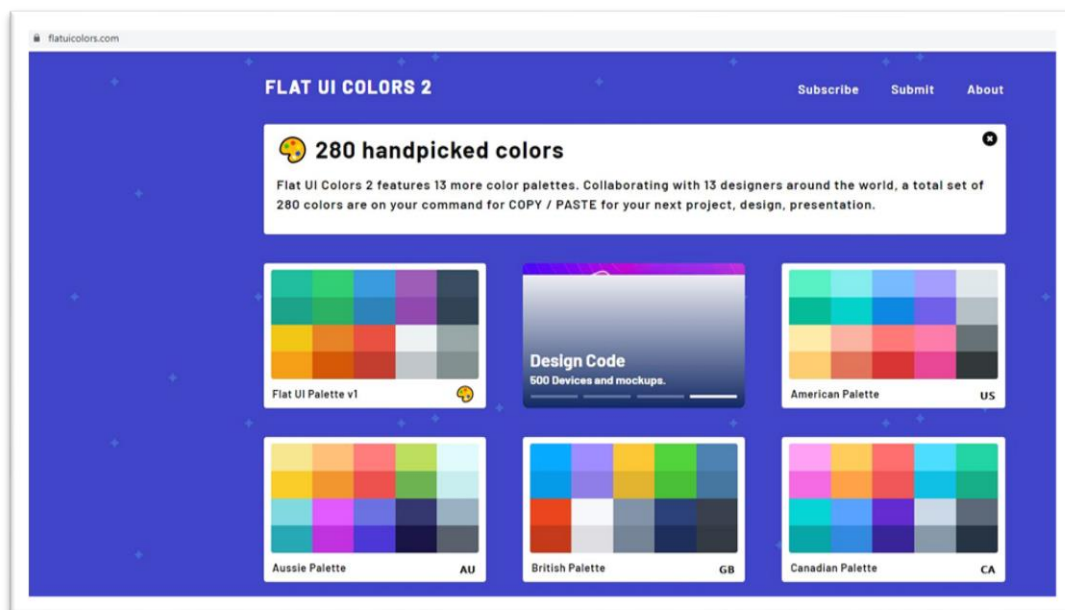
flatuicolors.com

FLAT UI COLORS 2

Subscribe Submit About

280 handpicked colors

Flat UI Colors 2 features 13 more color palettes. Collaborating with 13 designers around the world, a total set of 280 colors are on your command for COPY / PASTE for your next project, design, presentation.

Flat UI Palette v1

Design Code
500 Devices and mockups.

American Palette US

Aussie Palette AU

British Palette GB

Canadian Palette CA